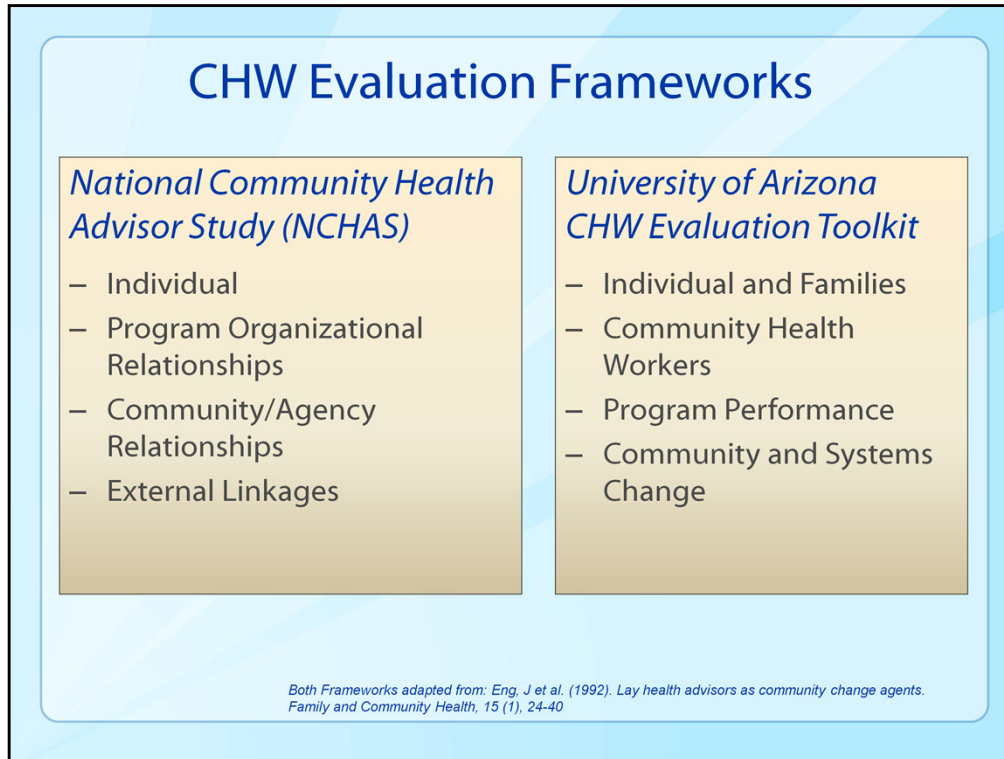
CHW Evaluation Frameworks

National Community Health Advisor Study (NCHAS)

– Individual
– Program Organizational Relationships
– Community/Agency Relationships
– External Linkages

University of Arizona CHW Evaluation Toolkit

– Individual and Families
– Community Health Workers
– Program Performance
– Community and Systems Change

Both Frameworks adapted from: Eng, J et al. (1992). Lay health advisors as community change agents. Family and Community Health, 15 (1), 24-40